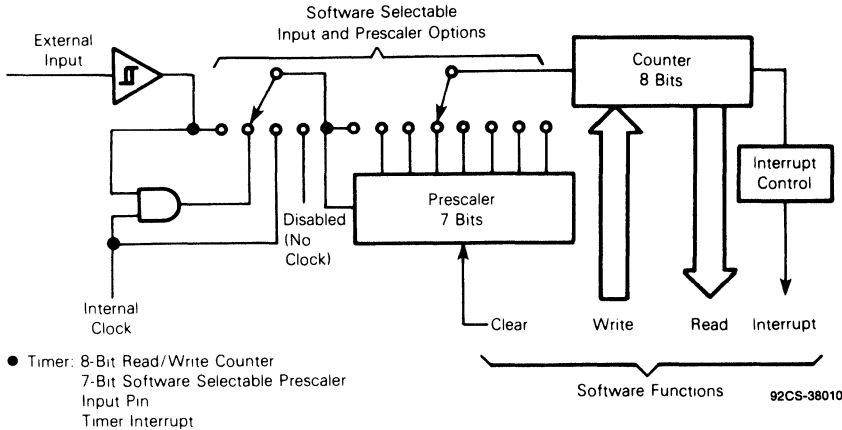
Software Selectable
Input and Prescaler Options

External
Input

Counter
8 Bits

Interrupt
Control

Prescaler
7 Bits

Disabled
(No
Clock)

Internal
Clock

Clear

Write

Read

Interrupt

● Timer: 8-Bit Read/Write Counter
7-Bit Software Selectable Prescaler
Input Pin
Timer Interrupt

Software Functions

92CS-38010